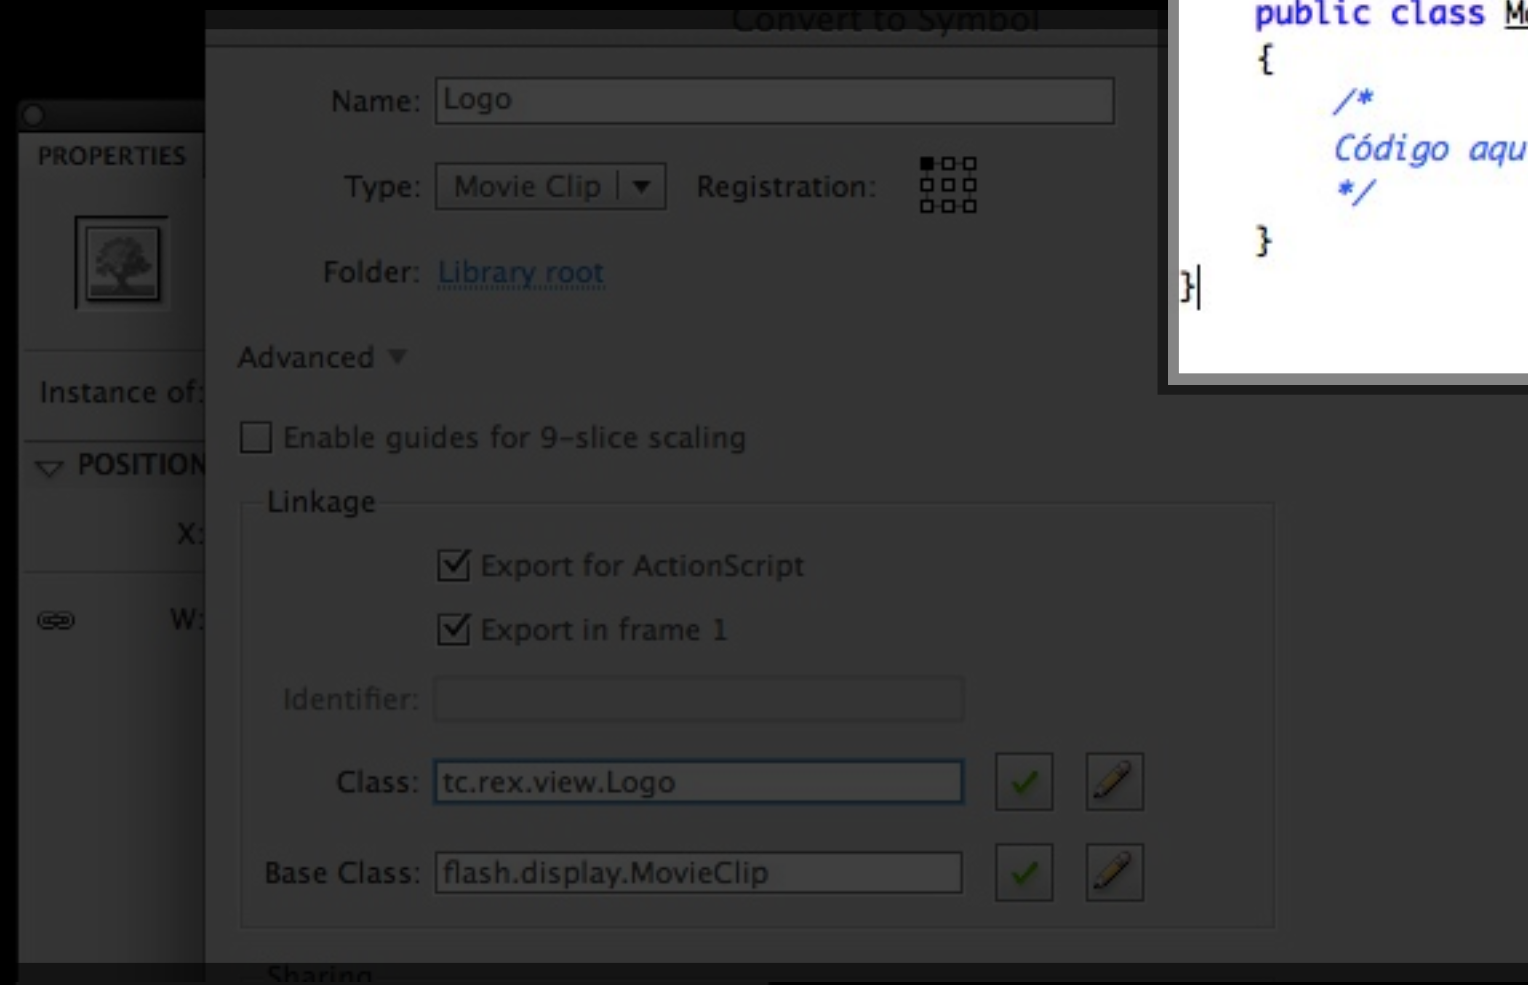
Convert to Symbol

PROPERTIES

Instance of:

POSITION

X:

W:

Name: Logo

Type: Movie Clip

Registration:

Folder: Library root

Advanced

Enable guides for 9-slice scaling

Linkage

Export for ActionScript

Export in frame 1

Identifier:

Class: tc.rex.view.Logo

Base Class: flash.display.MovieClip

Sharing

public class M
{
/*
Código aqu
*/
}
}